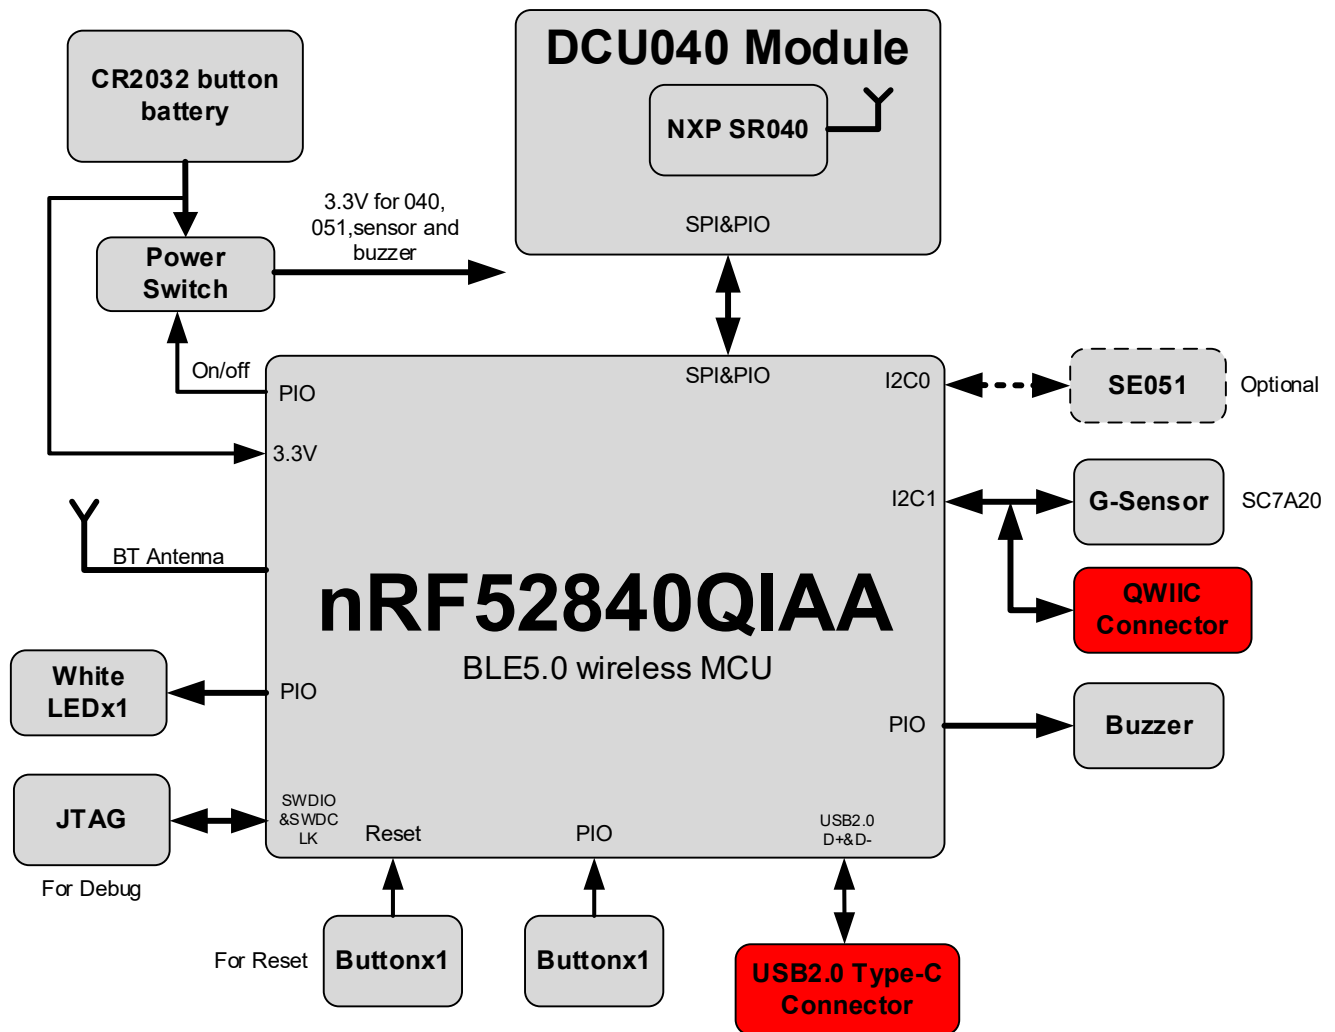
CR2032 button battery

DCU040 Module

NXP SR040

SPI&PIO

3.3V for 040, 051,sensor and buzzer

Power Switch

On/off

PIO

3.3V

SPI&PIO

I2C0

SE051

Optional

I2C1

G-Sensor

SC7A20

BT Antenna

QWIIC Connector

nRF52840QIAA

BLE5.0 wireless MCU

White LEDx1

PIO

PIO

Buzzer

JTAG

SWDIO &SWDC LK

Reset

PIO

USB2.0 D+&D-

For Debug

For Reset

Buttonx1

Buttonx1

USB2.0 Type-C Connector